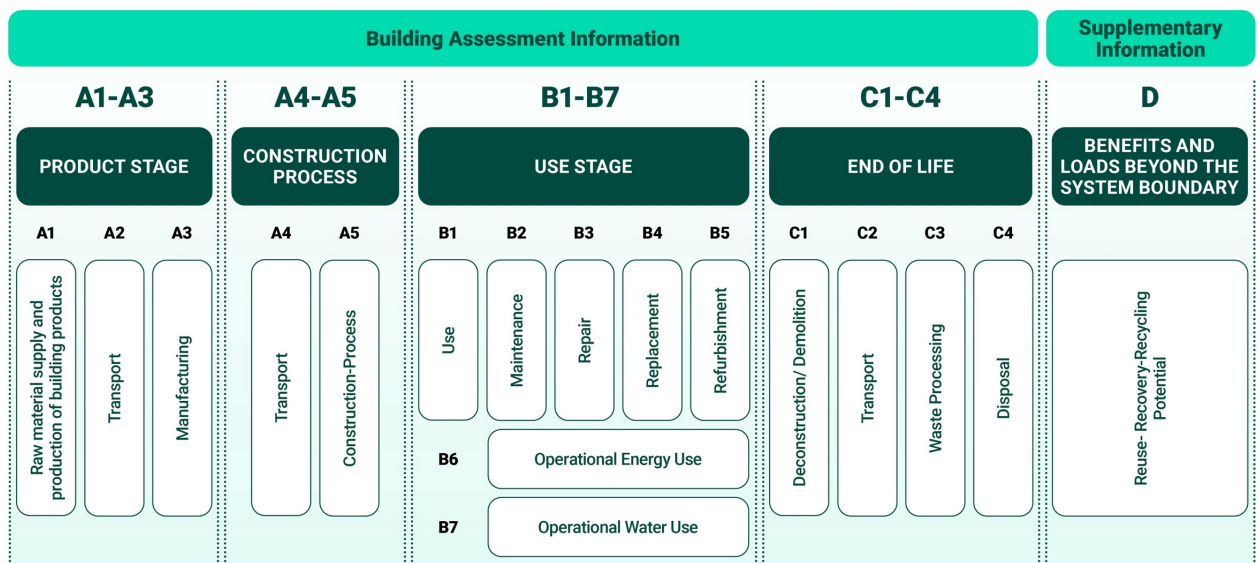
Building Assessment Information

Supplementary Information

A1-A3

PRODUCT STAGE

A1 A2 A3

Raw material supply and production of building products

Transport

Manufacturing

A4-A5

CONSTRUCTION PROCESS

A4 A5

Transport

Construction-Process

B1-B7

USE STAGE

B1 B2 B3 B4 B5

Use

Maintenance

Repair

Replacement

Refurbishment

B6 Operational Energy Use

B7 Operational Water Use

C1-C4

END OF LIFE

C1 C2 C3 C4

Deconstruction/ Demolition

Transport

Waste Processing

Disposal

D

BENEFITS AND LOADS BEYOND THE SYSTEM BOUNDARY

Reuse- Recovery-Recycling Potential